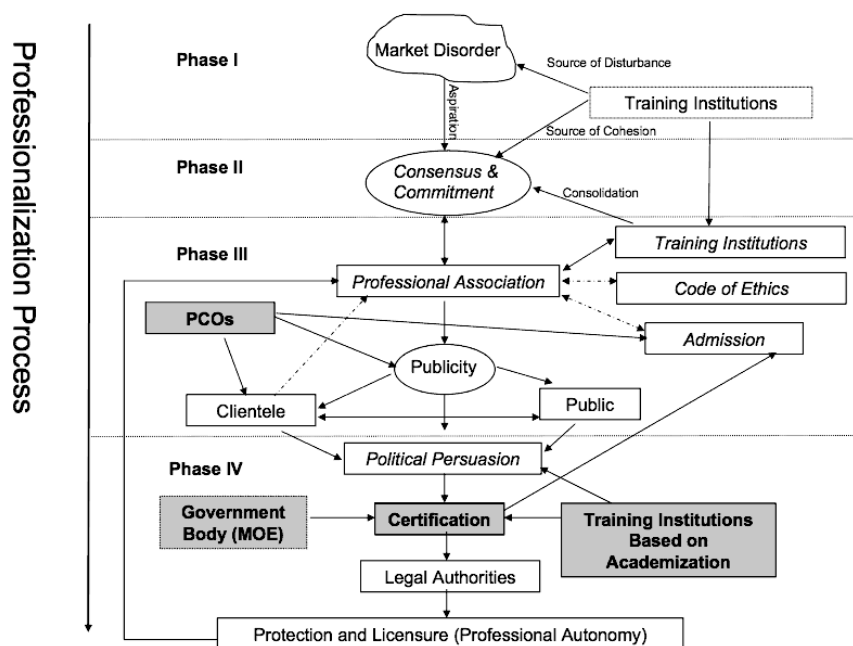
Professionalization Process

Phase I

Market Disorder

Source of Disturbance

Training Institutions

Aspiration

Source of Cohesion

Phase II

Consensus & Commitment

Consolidation

Phase III

Training Institutions

Professional Association

Code of Ethics

PCOs

Admission

Publicity

Clientele

Public

Phase IV

Political Persuasion

Government Body (MOE)

Certification

Training Institutions Based on Academization

Legal Authorities

Protection and Licensure (Professional Autonomy)